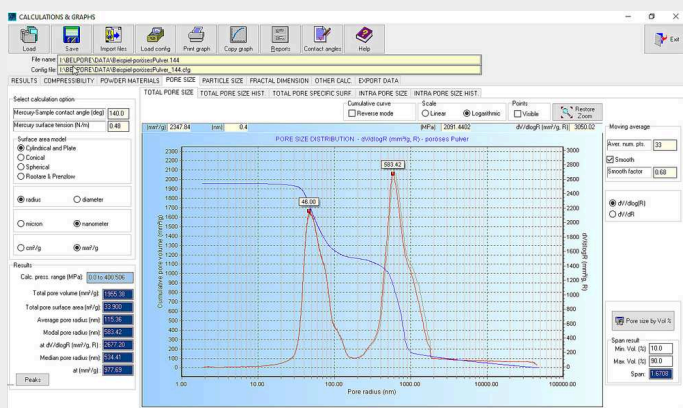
CALCULATIONS & GRAPHS

Load | Save | Import files | Load config | Print graph | Copy graph | Reports | Contact angles | Help | Exit

File name: I:\BELPORE\DATA\Beispiel-poroes\Pulver_144
Config file: I:\BELPORE\DATA\Beispiel-poroes\Pulver_144.cfg

RESULTS | COMPRESSIBILITY | POWDER MATERIALS | PORE SIZE | PARTICLE SIZE | FRACTAL DIMENSION | OTHER CALC | EXPORT DATA

TOTAL PORE SIZE | TOTAL PORE SIZE HIST | TOTAL PORE SPECIFIC SURF. | INTRA PORE SIZE | INTRA PORE SIZE HIST

Select calculation option
Mercury-Sample contact angle (deg) 140.0
Mercury surface tension (N/m) 0.48

Surface area model
Cylindrical and Plate
Conical
Spherical
Rootare & Prenzlow

radius
diameter

micron
nanometer

cm³/g
mm³/g

Results
Calc. press. range (MPa) 0.0 to 400.506
Total pore volume (mm³/g) 1955.39
Total pore surface area (m²/g) 33.900
Average pore radius (nm) 115.36
Modal pore radius (nm) 583.42
at dV/dlog(R) (mm³/g, R) 2677.20
Median pore radius (nm) 534.41
at (mm³/g) 977.69
Peaks

Cumulative curve
Reverse mode
Scale
Linear
Logarithmic
Points
Visible
Restore Zoom

[mm³/g] 2347.84 [nm] 0.4 [MPa] 2091.4402 dV/dlogR [mm³/g, R] 3050.02

PORE SIZE DISTRIBUTION - dV/dlogR (mm³/g, R) - poroses Pulver

Cumulative pore volume (mm³/g)
2300 2200 2100 2000 1900 1800 1700 1600 1500 1400 1300 1200 1100 1000 900 800 700 600 500 400 300 200 100 0
dV/dlogR (mm³/g, R)
3000 2800 2600 2400 2200 2000 1800 1600 1400 1200 1000 800 600 400 200 0
48.00
583.42
1.00 10.00 100.00 1000.00 10000.00 100000.00
Pore radius (nm)

Moving average
Aver. num. pts. 33
Smooth
Smooth factor 0.60

dV/dlog(R)
dV/dR

Pore size by Vol %

Span result
Min. Vol. (%) 10.0
Max. Vol. (%) 90.0
Span: 1.6708